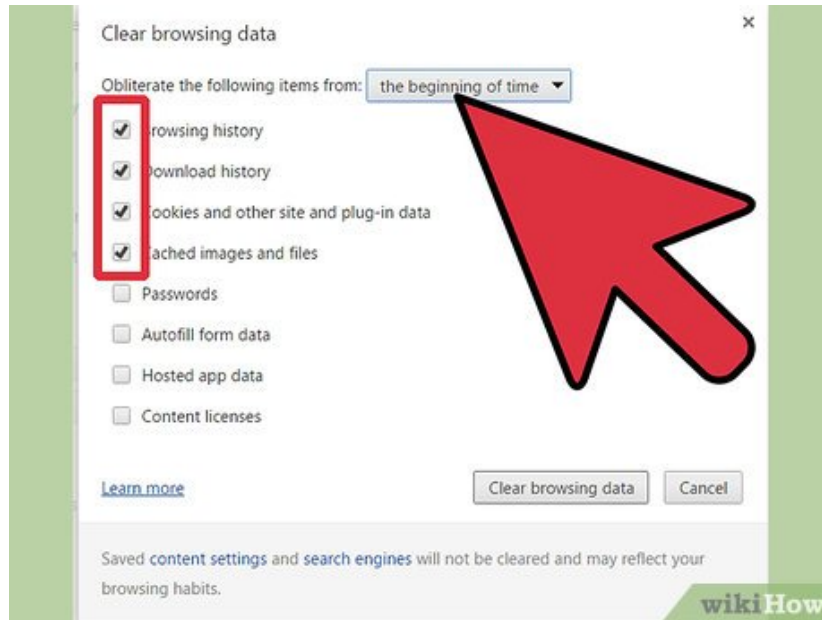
Clear browsing data

×

Obliterate the following items from: the beginning of time

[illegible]rowsing history

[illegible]ownload history

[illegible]ookies and other site and plug-in data

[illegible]ached images and files

Passwords

Autofill form data

Hosted app data

Content licenses

Learn more

Clear browsing data

Cancel

Saved content settings and search engines will not be cleared and may reflect your browsing habits.

wikiHow